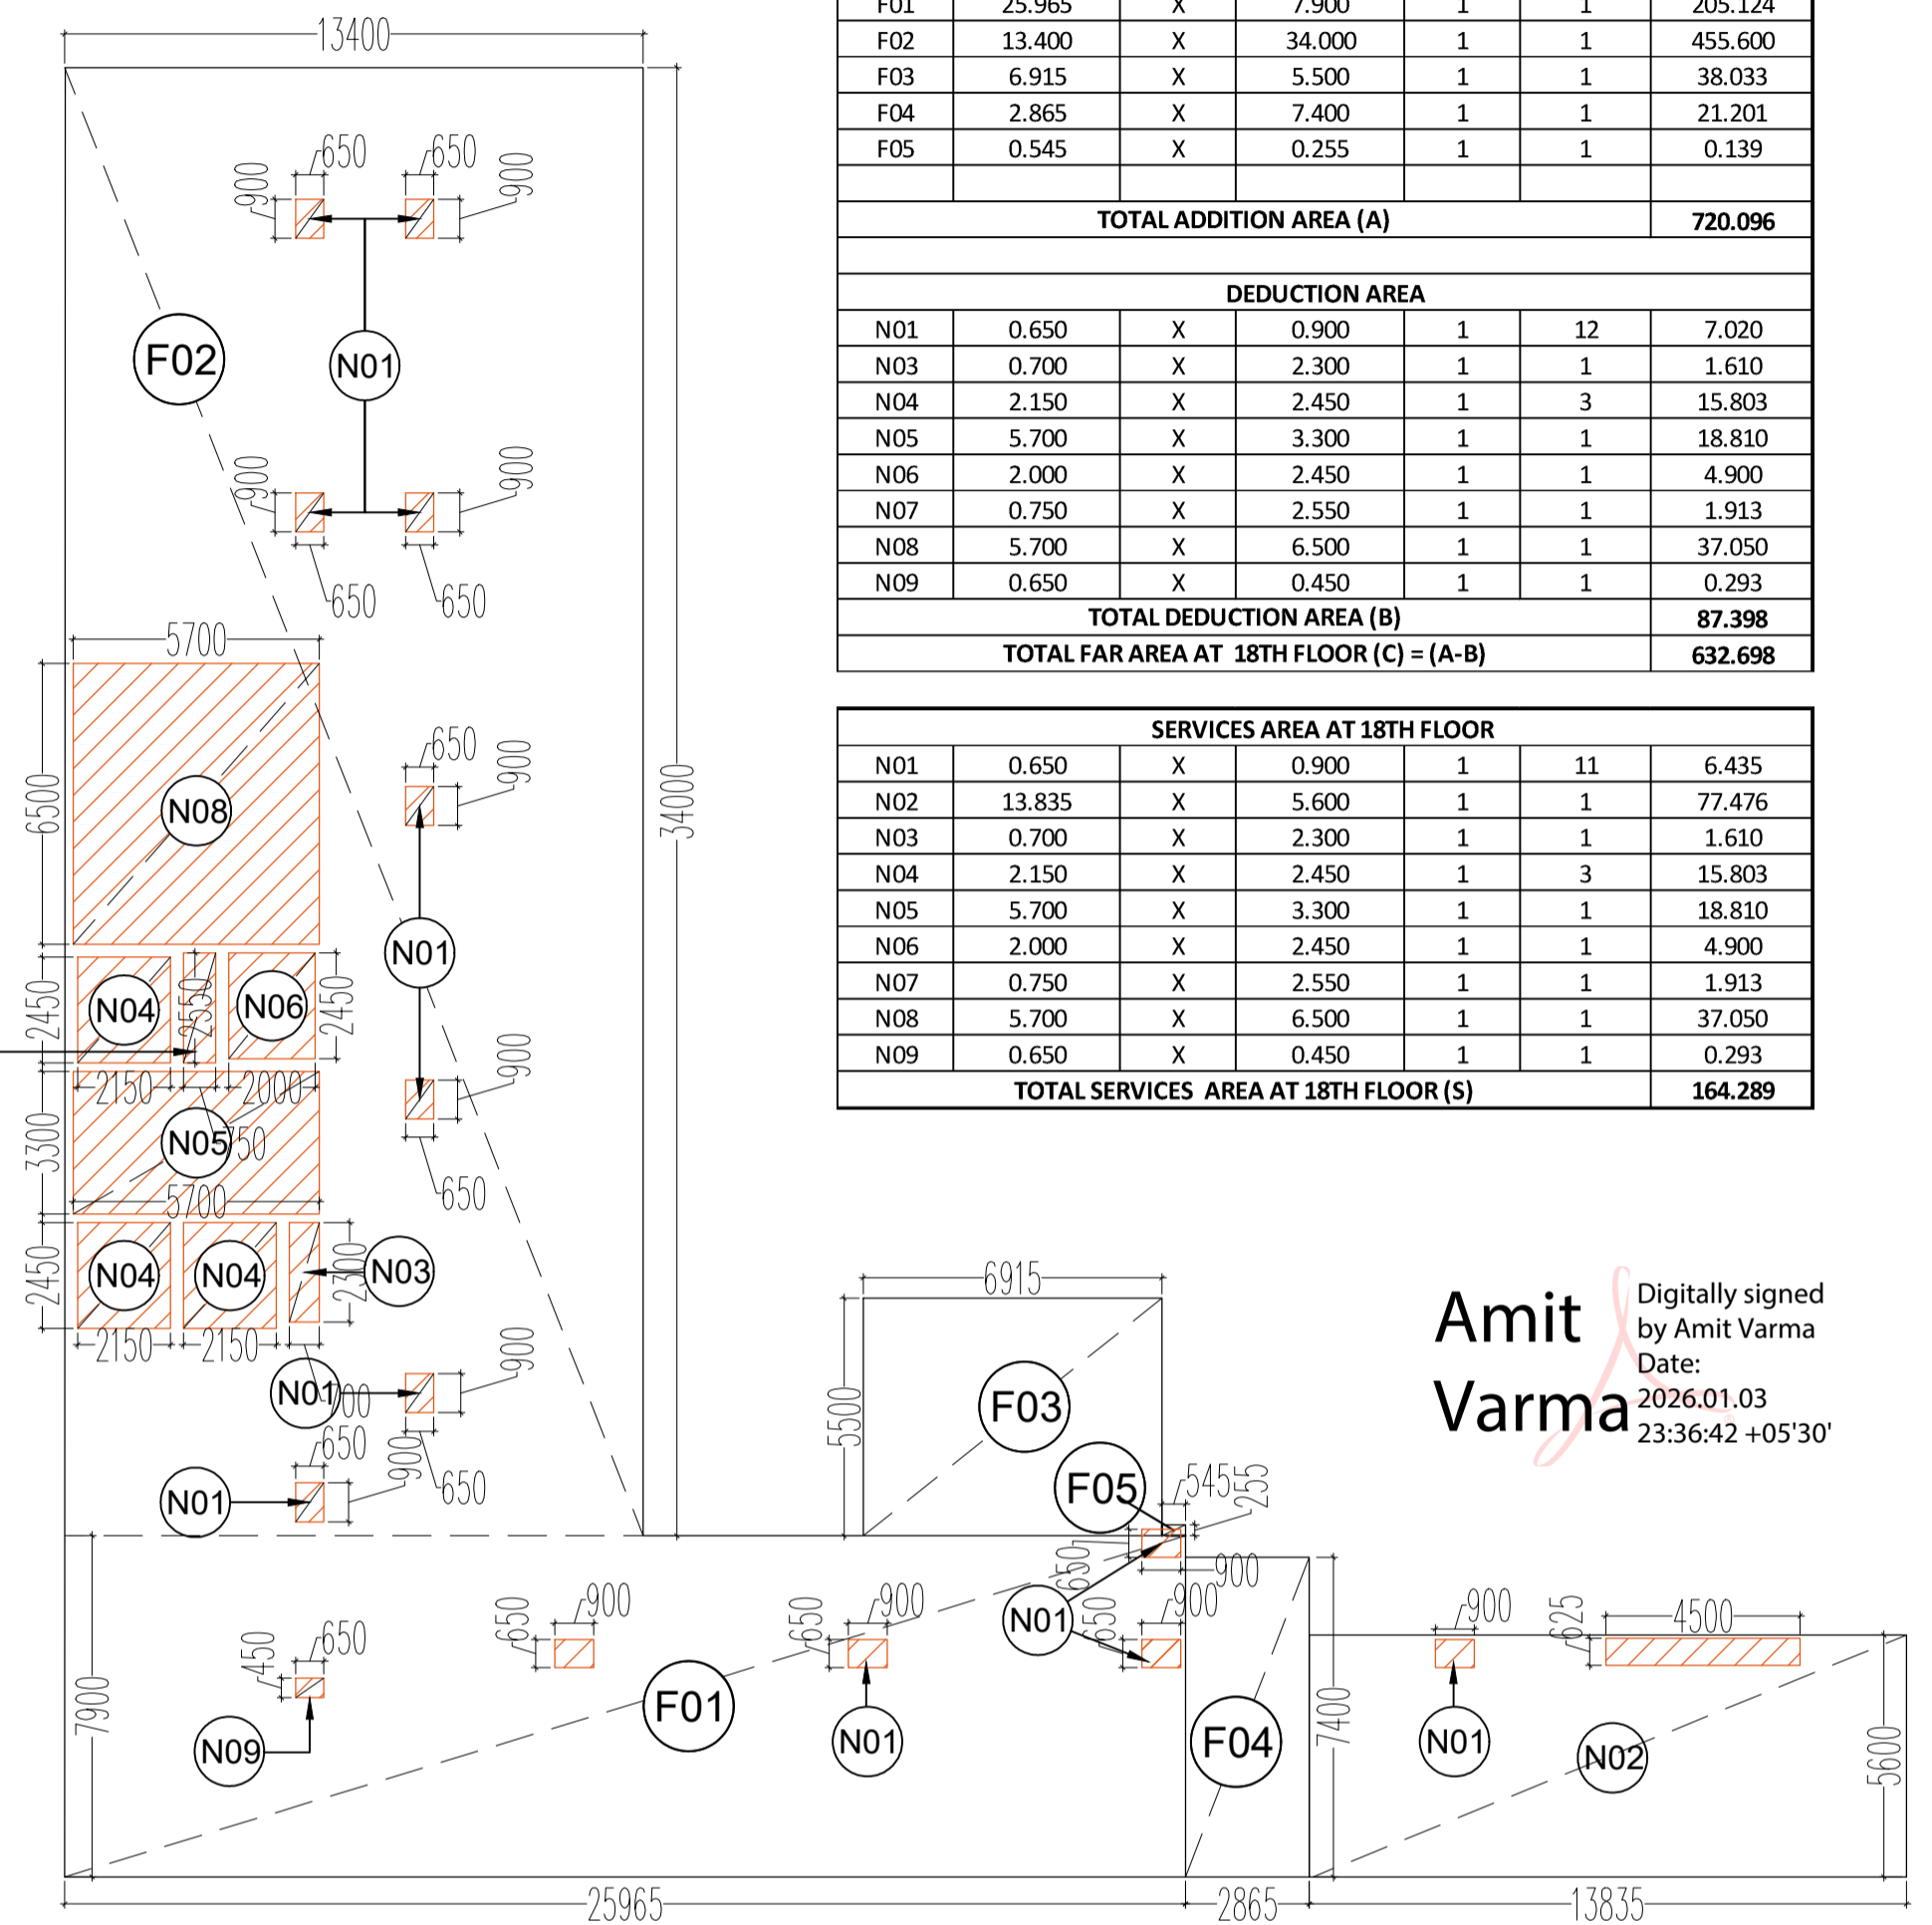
| F01 | 25.965 | X | 7.900 | 1 | 1 | 205.124 |
|---|---|---|---|---|---|---|
| F02 | 13.400 | X | 34.000 | 1 | 1 | 455.600 |
| F03 | 6.915 | X | 5.500 | 1 | 1 | 38.033 |
| F04 | 2.865 | X | 7.400 | 1 | 1 | 21.201 |
| F05 | 0.545 | X | 0.255 | 1 | 1 | 0.139 |
| | | | | | | |
| TOTAL ADDITION AREA (A) | | | | | | 720.096 |
| | | | | | | |
| DEDUCTION AREA | | | | | | |
| N01 | 0.650 | X | 0.900 | 1 | 12 | 7.020 |
| N03 | 0.700 | X | 2.300 | 1 | 1 | 1.610 |
| N04 | 2.150 | X | 2.450 | 1 | 3 | 15.803 |
| N05 | 5.700 | X | 3.300 | 1 | 1 | 18.810 |
| N06 | 2.000 | X | 2.450 | 1 | 1 | 4.900 |
| N07 | 0.750 | X | 2.550 | 1 | 1 | 1.913 |
| N08 | 5.700 | X | 6.500 | 1 | 1 | 37.050 |
| N09 | 0.650 | X | 0.450 | 1 | 1 | 0.293 |
| TOTAL DEDUCTION AREA (B) | | | | | | 87.398 |
| TOTAL FAR AREA AT 18TH FLOOR (C) = (A-B) | | | | | | 632.698 |

| SERVICES AREA AT 18TH FLOOR | | | | | | |
|---|---|---|---|---|---|---|
| N01 | 0.650 | X | 0.900 | 1 | 11 | 6.435 |
| N02 | 13.835 | X | 5.600 | 1 | 1 | 77.476 |
| N03 | 0.700 | X | 2.300 | 1 | 1 | 1.610 |
| N04 | 2.150 | X | 2.450 | 1 | 3 | 15.803 |
| N05 | 5.700 | X | 3.300 | 1 | 1 | 18.810 |
| N06 | 2.000 | X | 2.450 | 1 | 1 | 4.900 |
| N07 | 0.750 | X | 2.550 | 1 | 1 | 1.913 |
| N08 | 5.700 | X | 6.500 | 1 | 1 | 37.050 |
| N09 | 0.650 | X | 0.450 | 1 | 1 | 0.293 |
| TOTAL SERVICES AREA AT 18TH FLOOR (S) | | | | | | 164.289 |

13400
650 650 900 900
F02 N01
900 900
650 650
5700
6500 N08
650 900
34000
N01
2450 N04 2550 N06 2450
900
2150 2000
3300 N05 750
650
5700
2450 N04 N04 2300 N03
2150 2150
N01 700 900
650 900 650
N01
6915
5500 F03
F05 545 255
650 900
650 900 650 900 650 900 650 900 625 4500
450 650
N01
7900 N09 F01 N01 F04 7400 N01 N02 5600
25965 2865 13835

Amit Varma
Digitally signed by Amit Varma
Date: 2026.01.03 23:36:42 +05'30'